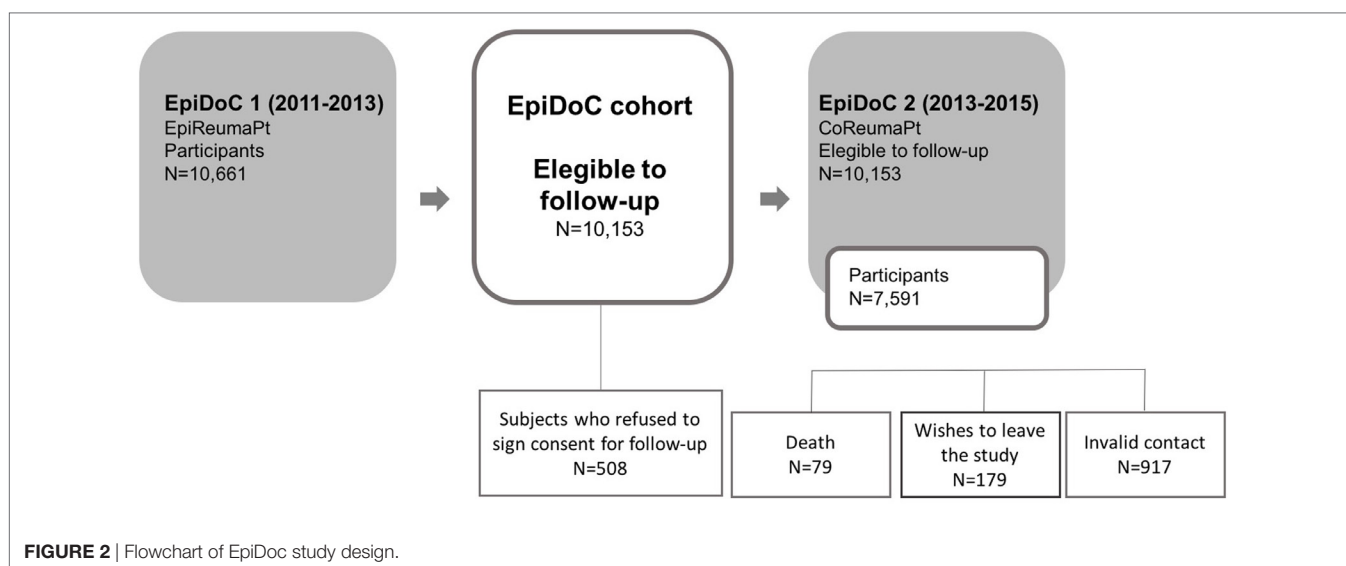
EpiDoC 1 (2011-2013)
EpiReumaPt
Participants
N=10,661

EpiDoC cohort

Elegible to follow-up
N=10,153

EpiDoC 2 (2013-2015)
CoReumaPt
Elegible to follow-up
N=10,153

Participants
N=7,591

Subjects who refused to sign consent for follow-up
N=508

Death
N=79

Wishes to leave the study
N=179

Invalid contact
N=917

FIGURE 2 | Flowchart of EpiDoc study design.